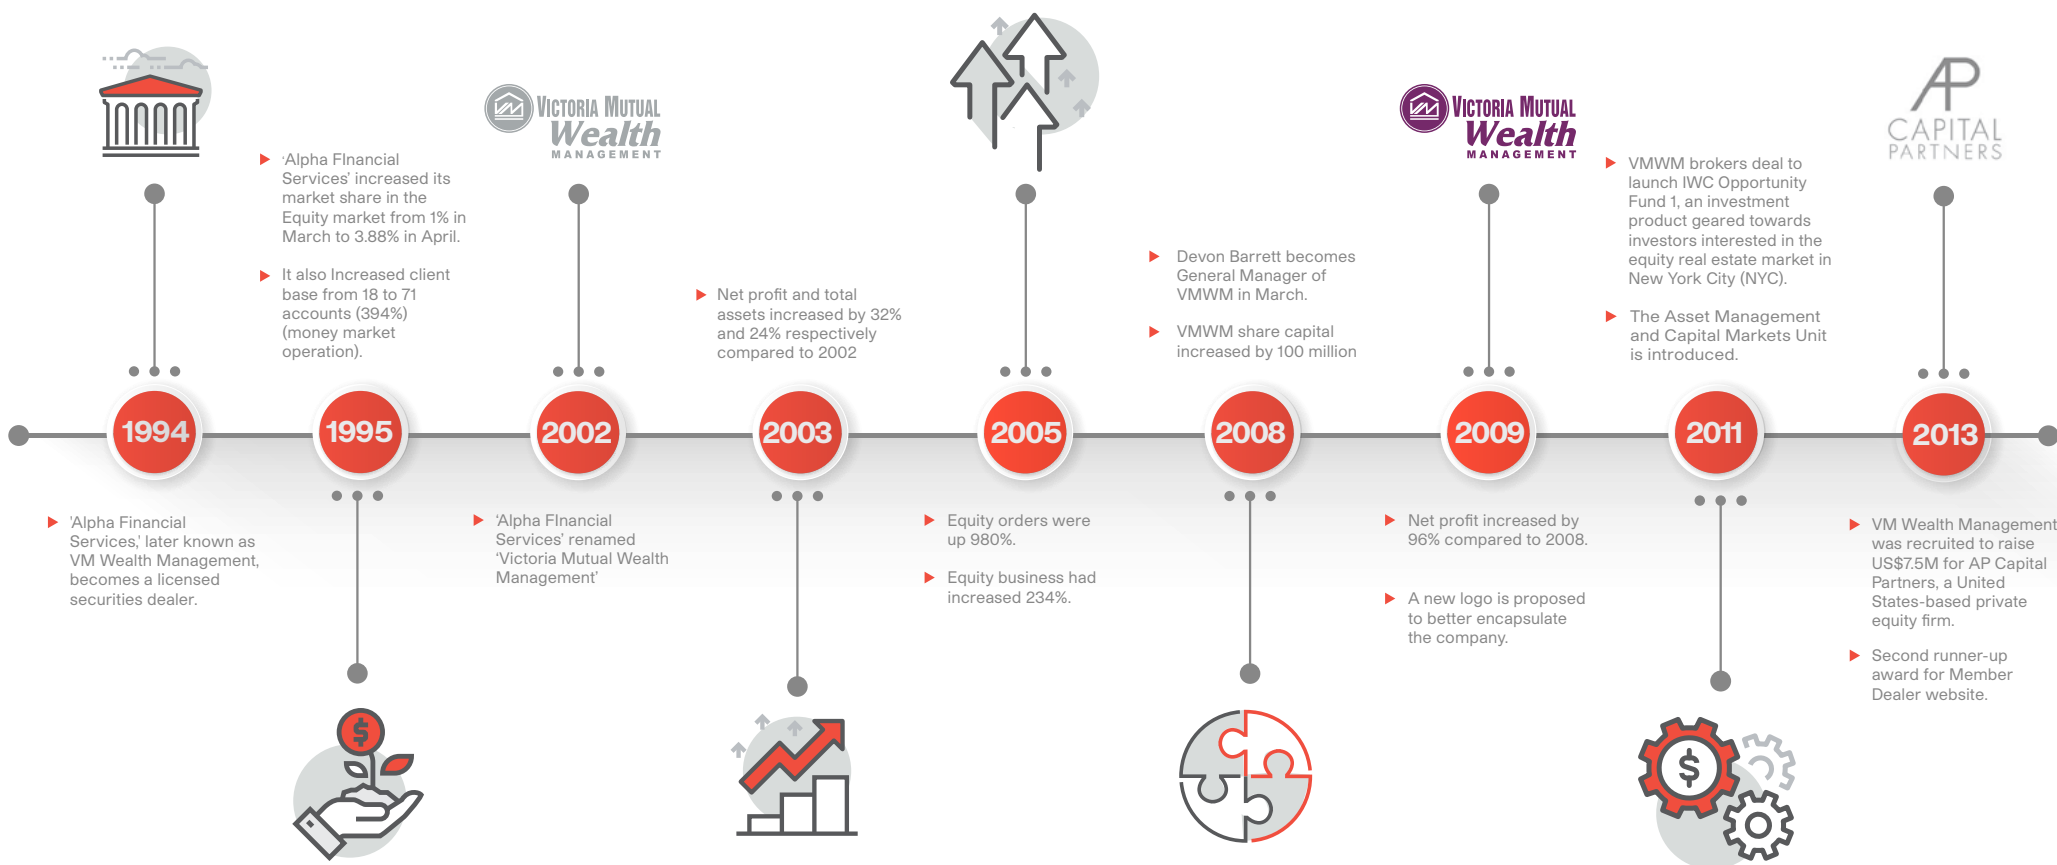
VICTORIA MUTUAL Wealth MANAGEMENT

VICTORIA MUTUAL Wealth MANAGEMENT

AP CAPITAL PARTNERS

1994

'Alpha Financial Services,' later known as VM Wealth Management, becomes a licensed securities dealer.

1995

'Alpha Financial Services' increased its market share in the Equity market from 1% in March to 3.88% in April.

It also Increased client base from 18 to 71 accounts (394%) (money market operation).

$

2002

'Alpha Financial Services' renamed 'Victoria Mutual Wealth Management'

2003

Net profit and total assets increased by 32% and 24% respectively compared to 2002

2005

Equity orders were up 980%.

Equity business had increased 234%.

2008

Devon Barrett becomes General Manager of VMWM in March.

VMWM share capital increased by 100 million

2009

Net profit increased by 96% compared to 2008.

A new logo is proposed to better encapsulate the company.

2011

VMWM brokers deal to launch IWC Opportunity Fund 1, an investment product geared towards investors interested in the equity real estate market in New York City (NYC).

The Asset Management and Capital Markets Unit is introduced.

$

2013

VM Wealth Management was recruited to raise US$7.5M for AP Capital Partners, a United States-based private equity firm.

Second runner-up award for Member Dealer website.